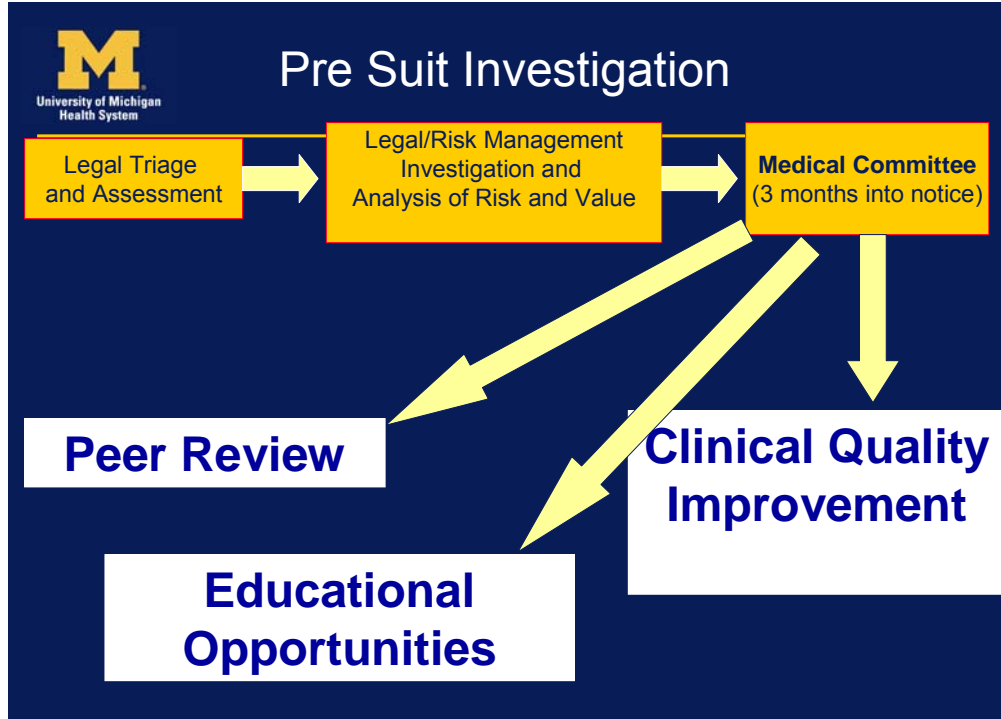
M
University of Michigan
Health System

Pre Suit Investigation

Legal Triage and Assessment

Legal/Risk Management Investigation and Analysis of Risk and Value

Medical Committee
(3 months into notice)

Peer Review

Clinical Quality Improvement

Educational Opportunities